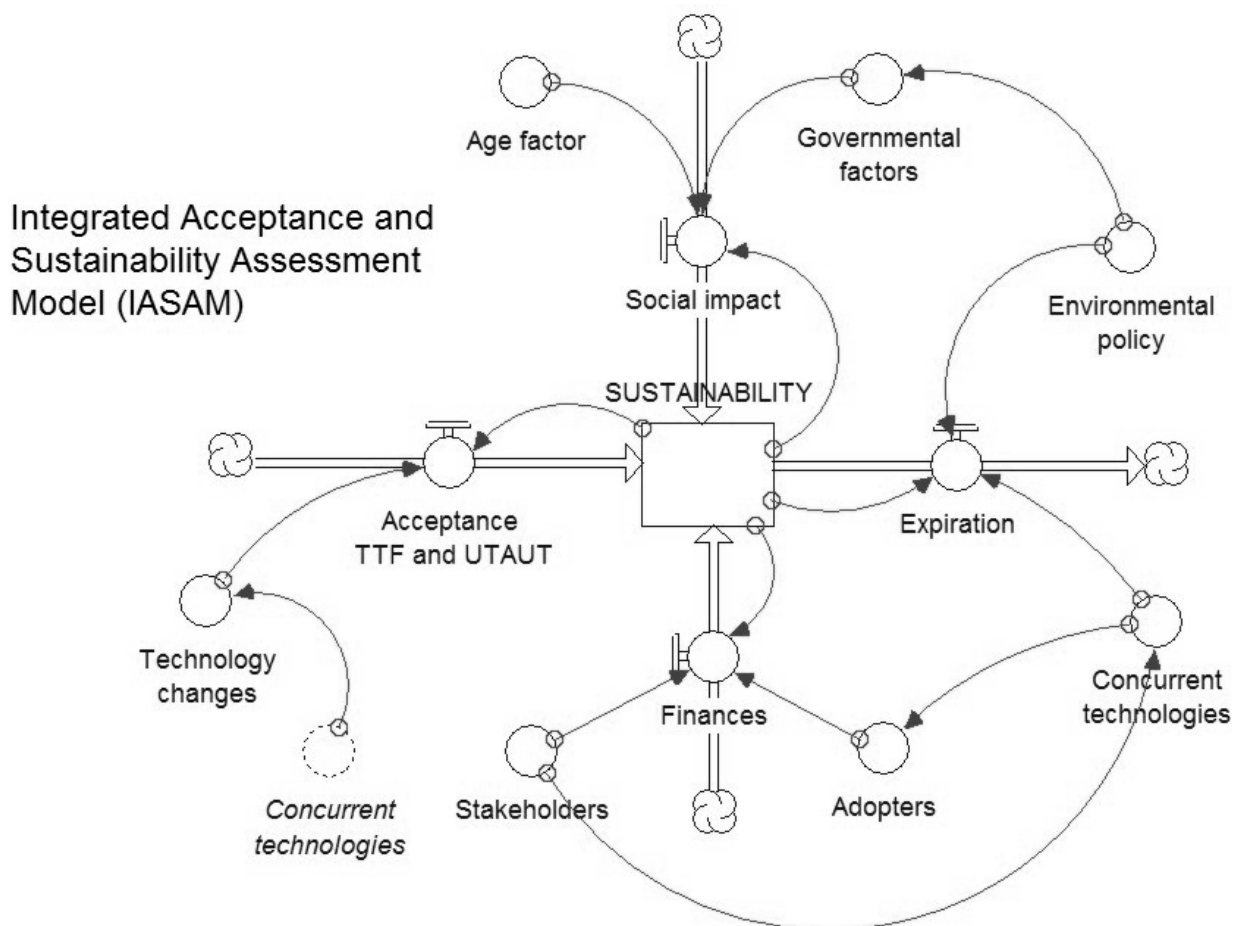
Integrated Acceptance and Sustainability Assessment Model (IASAM)

Age factor

Governmental factors

Social impact

Environmental policy

SUSTAINABILITY

Acceptance TTF and UTAUT

Expiration

Technology changes

Finances

Concurrent technologies

Stakeholders

Adopters

Concurrent technologies